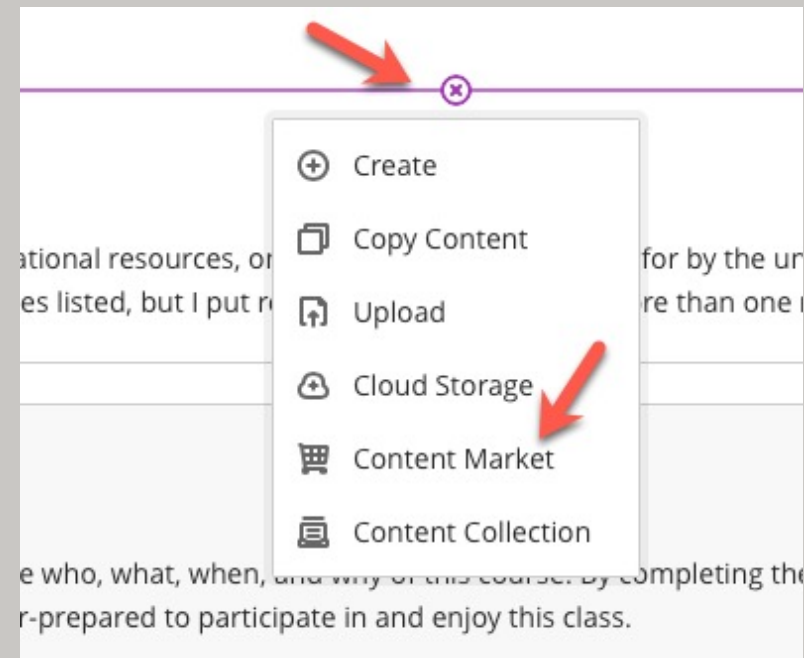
Create

Copy Content

Upload

Cloud Storage

Content Market

Content Collection

ational resources, or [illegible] for by the ur
es listed, but I put r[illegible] re than one r

e who, what, when, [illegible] completing the
r-prepared to participate in and enjoy this class.